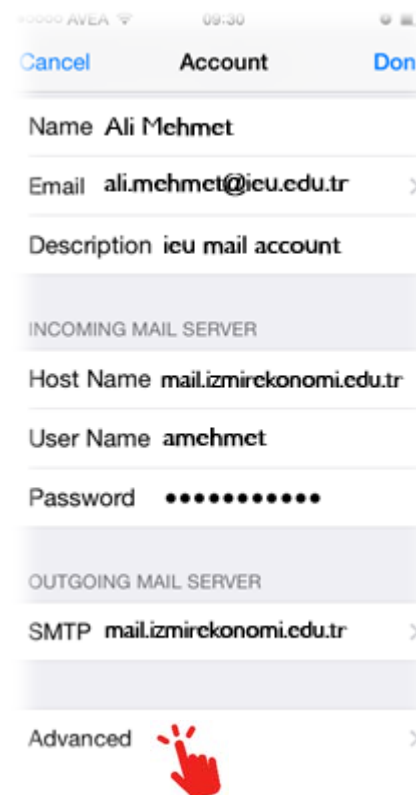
●●○○○ AVEA 09:30

Cancel Account Don

Name Ali Mehmet

Email ali.mehmet@ieu.edu.tr

Description ieu mail account

INCOMING MAIL SERVER

Host Name mail.izmirekonomi.edu.tr

User Name amehmet

Password ●●●●●●●●●●●

OUTGOING MAIL SERVER

SMTP mail.izmirekonomi.edu.tr

Advanced